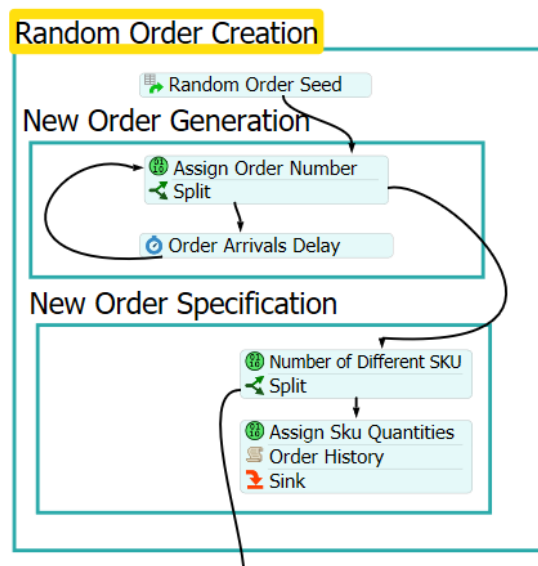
Random Order Creation

Random Order Seed

New Order Generation

Assign Order Number
Split

Order Arrivals Delay

New Order Specification

Number of Different SKU
Split

Assign Sku Quantities
Order History
Sink